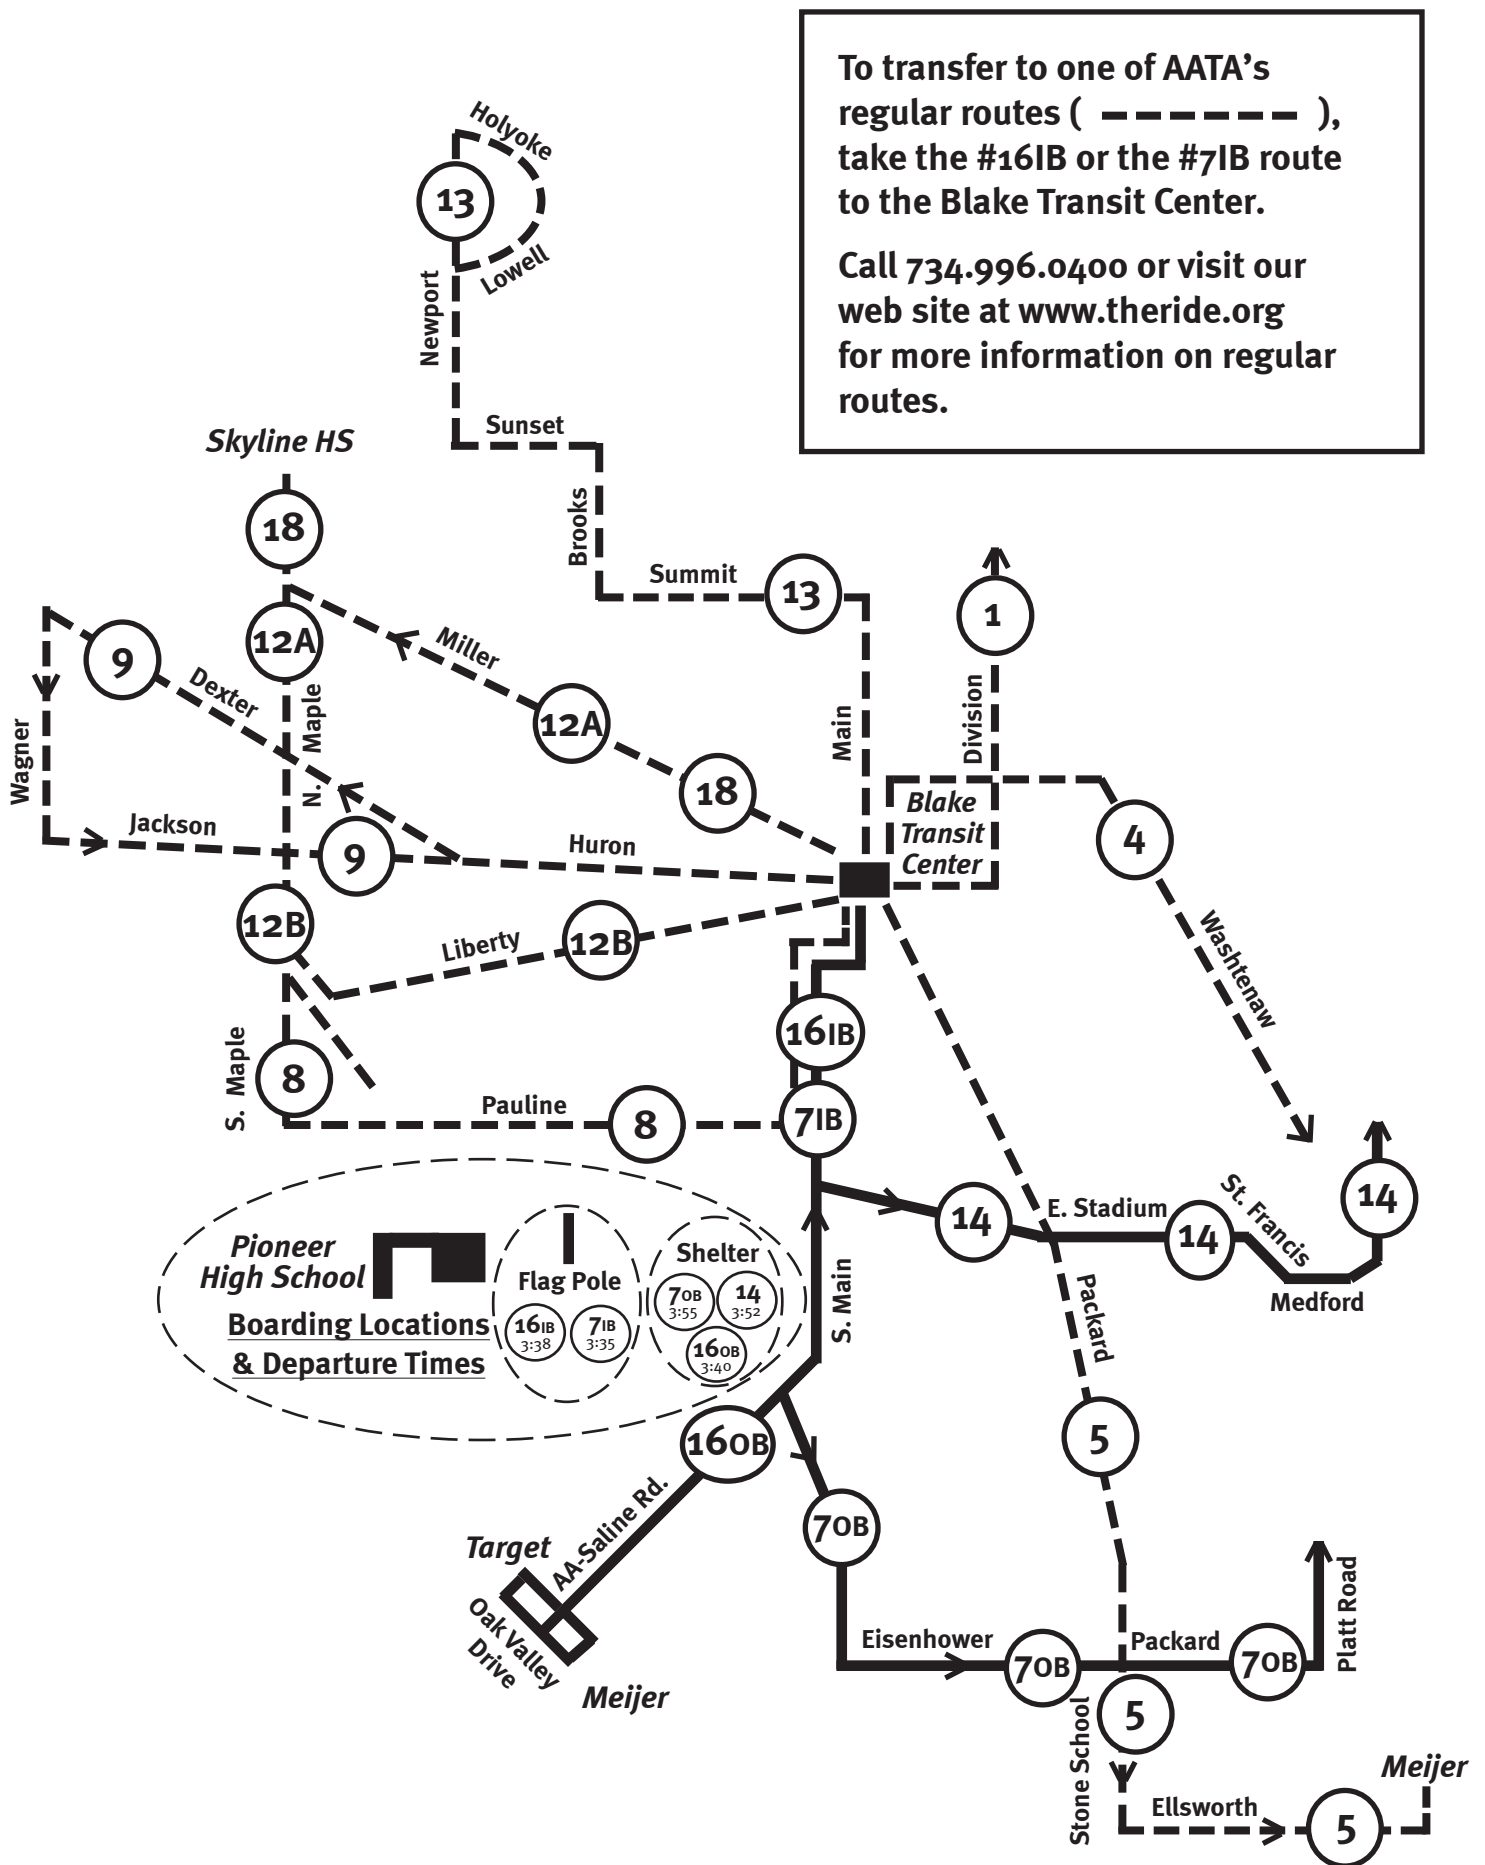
To transfer to one of AATA's regular routes ( - - - - - - ), take the #16IB or the #7IB route to the Blake Transit Center.

Call 734.996.0400 or visit our web site at www.theride.org for more information on regular routes.

Holyoke
13
Lowell
Newport
Sunset
Brooks
Summit
13
Skyline HS
18
12A
Miller
9
Dexter
Wagner
N. Maple
12A
18
Main
1
Division
Blake Transit Center
4
Jackson
9
Huron
Washtenaw
12B
Liberty
12B
16IB
S. Maple
8
Pauline
8
7IB
14
E. Stadium
14
St. Francis
14
Medford
Packard
S. Main
Pioneer High School
Boarding Locations & Departure Times
Flag Pole
16IB 3:38
7IB 3:35
Shelter
7OB 3:55
14 3:52
16OB 3:40
16OB
5
7OB
Target
AA-Saline Rd.
Oak Valley Drive
Meijer
Eisenhower
7OB
Packard
7OB
Platt Road
5
Stone School
Ellsworth
5
Meijer